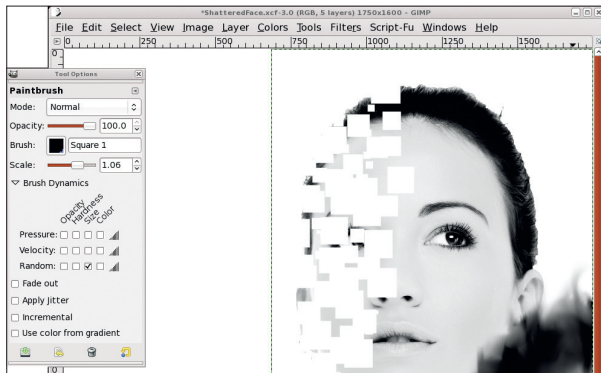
*ShatteredFace.xcf-3.0 (RGB, 5 layers) 1750x1600 - GIMP

File Edit Select View Image Layer Colors Tools Filters Script-Fu Windows Help

250 500 750 1000 1250 1500

Tool Options

Paintbrush

Mode: Normal

Opacity: 100.0

Brush: Square 1

Scale: 1.06

Brush Dynamics

Opacity Hardness Size Color

Pressure:

Velocity:

Random:

Fade out

Apply Jitter

Incremental

Use color from gradient